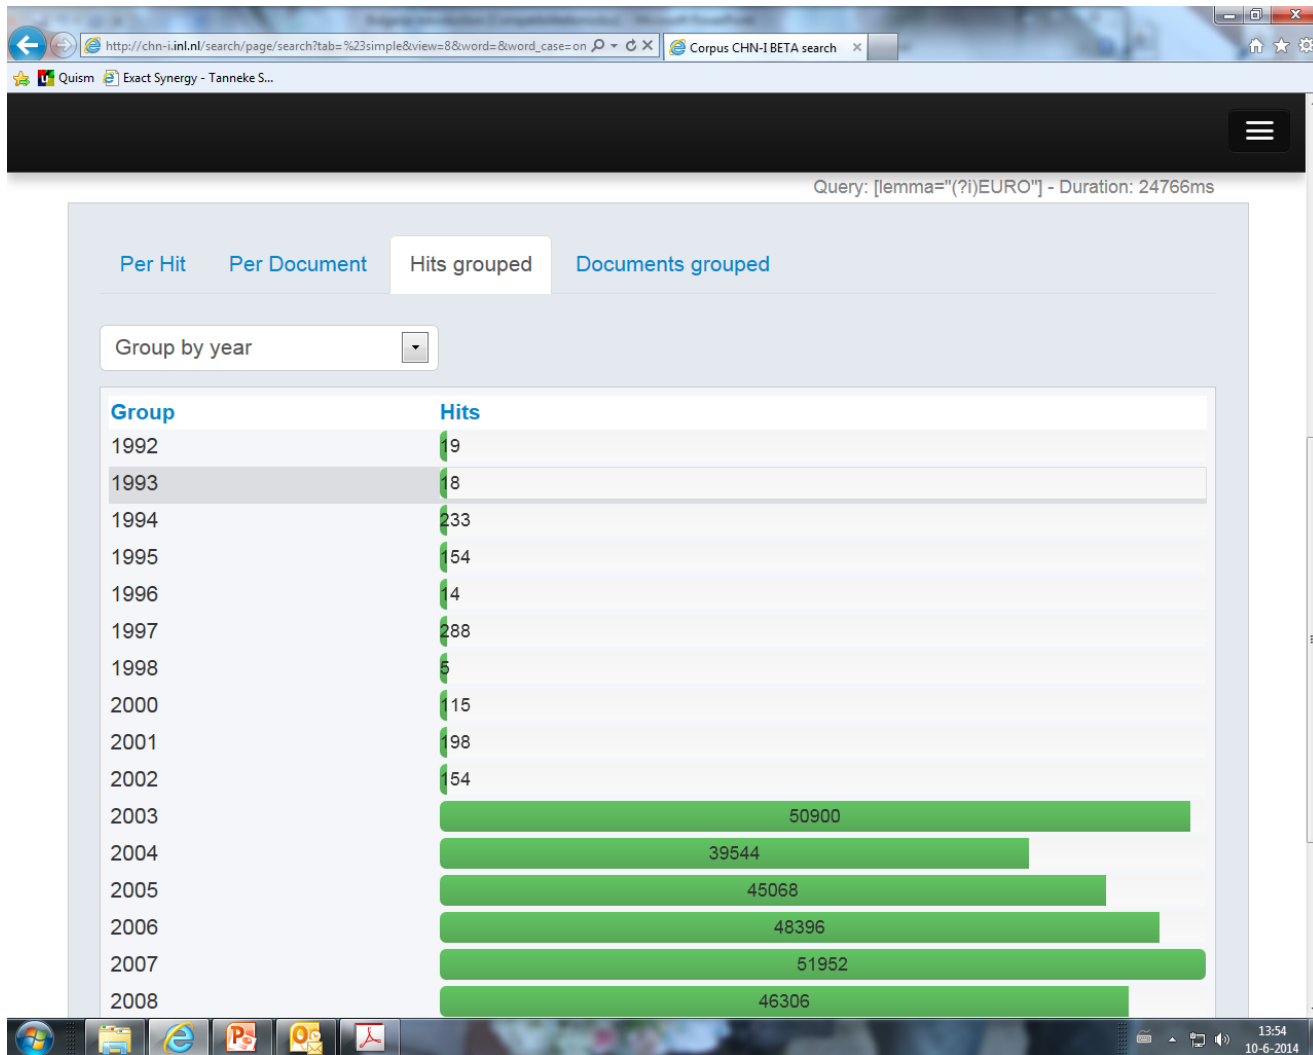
http://chn-i.inl.nl/search/page/search?tab=%23simple&view=8&word=&word_case=on

Corpus CHN-I BETA search

Quism Exact Synergy - Tanneke S...

Query: [lemma="(?i)EURO"] - Duration: 24766ms

Per Hit Per Document Hits grouped Documents grouped

Group by year

| Group | Hits |
|---|---|
| 1992 | 19 |
| 1993 | 18 |
| 1994 | 233 |
| 1995 | 154 |
| 1996 | 14 |
| 1997 | 288 |
| 1998 | 5 |
| 2000 | 115 |
| 2001 | 198 |
| 2002 | 154 |
| 2003 | 50900 |
| 2004 | 39544 |
| 2005 | 45068 |
| 2006 | 48396 |
| 2007 | 51952 |
| 2008 | 46306 |

13:54
10-6-2014